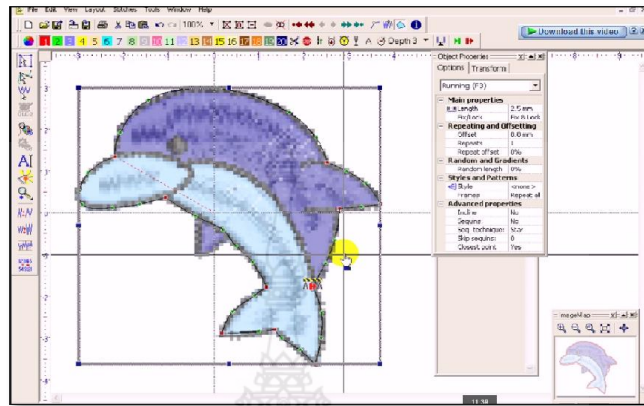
File Edit View Layout Stitches Tools Window Help

100%

1 2 3 4 5 6 7 8 9 10 11 12 13 14 15 16 17 18 19 20

Depth 3

Download this video

Object Properties
Options Transform
Running (F3)
Main properties
Length 2.5 mm
Tie/Lock Tie & Lock
Repeating and Offsetting
Offset 0.0 mm
Repeats 1
Repeat offset 0%
Random and Gradients
Random length 0%
Styles and Patterns
Style <none>
Frames Repeat all
Advanced properties
Inline No
Sequins No
Seq. technique Star
Skip sequins 0
Closest point Yes

ImageMap

1 2 3 4 5 6 7 8 9

11:38